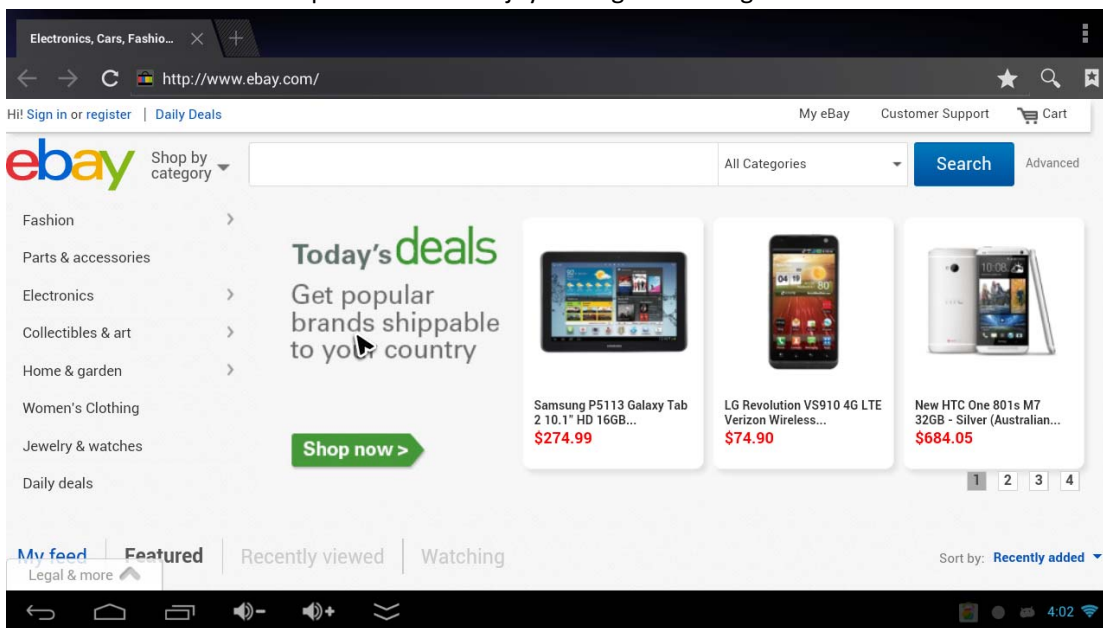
Electronics, Cars, Fashio...

http://www.ebay.com/

Hi! Sign in or register | Daily Deals

My eBay Customer Support Cart

ebay Shop by category

All Categories

Search

Advanced

Fashion

Parts & accessories

Electronics

Collectibles & art

Home & garden

Women's Clothing

Jewelry & watches

Daily deals

Today's deals

Get popular brands shippable to your country

Shop now >

Samsung P5113 Galaxy Tab 2 10.1" HD 16GB...
$274.99

LG Revolution VS910 4G LTE Verizon Wireless...
$74.90

New HTC One 801s M7 32GB - Silver (Australian...
$684.05

1 2 3 4

My feed Featured Recently viewed Watching

Legal & more

Sort by: Recently added

4:02